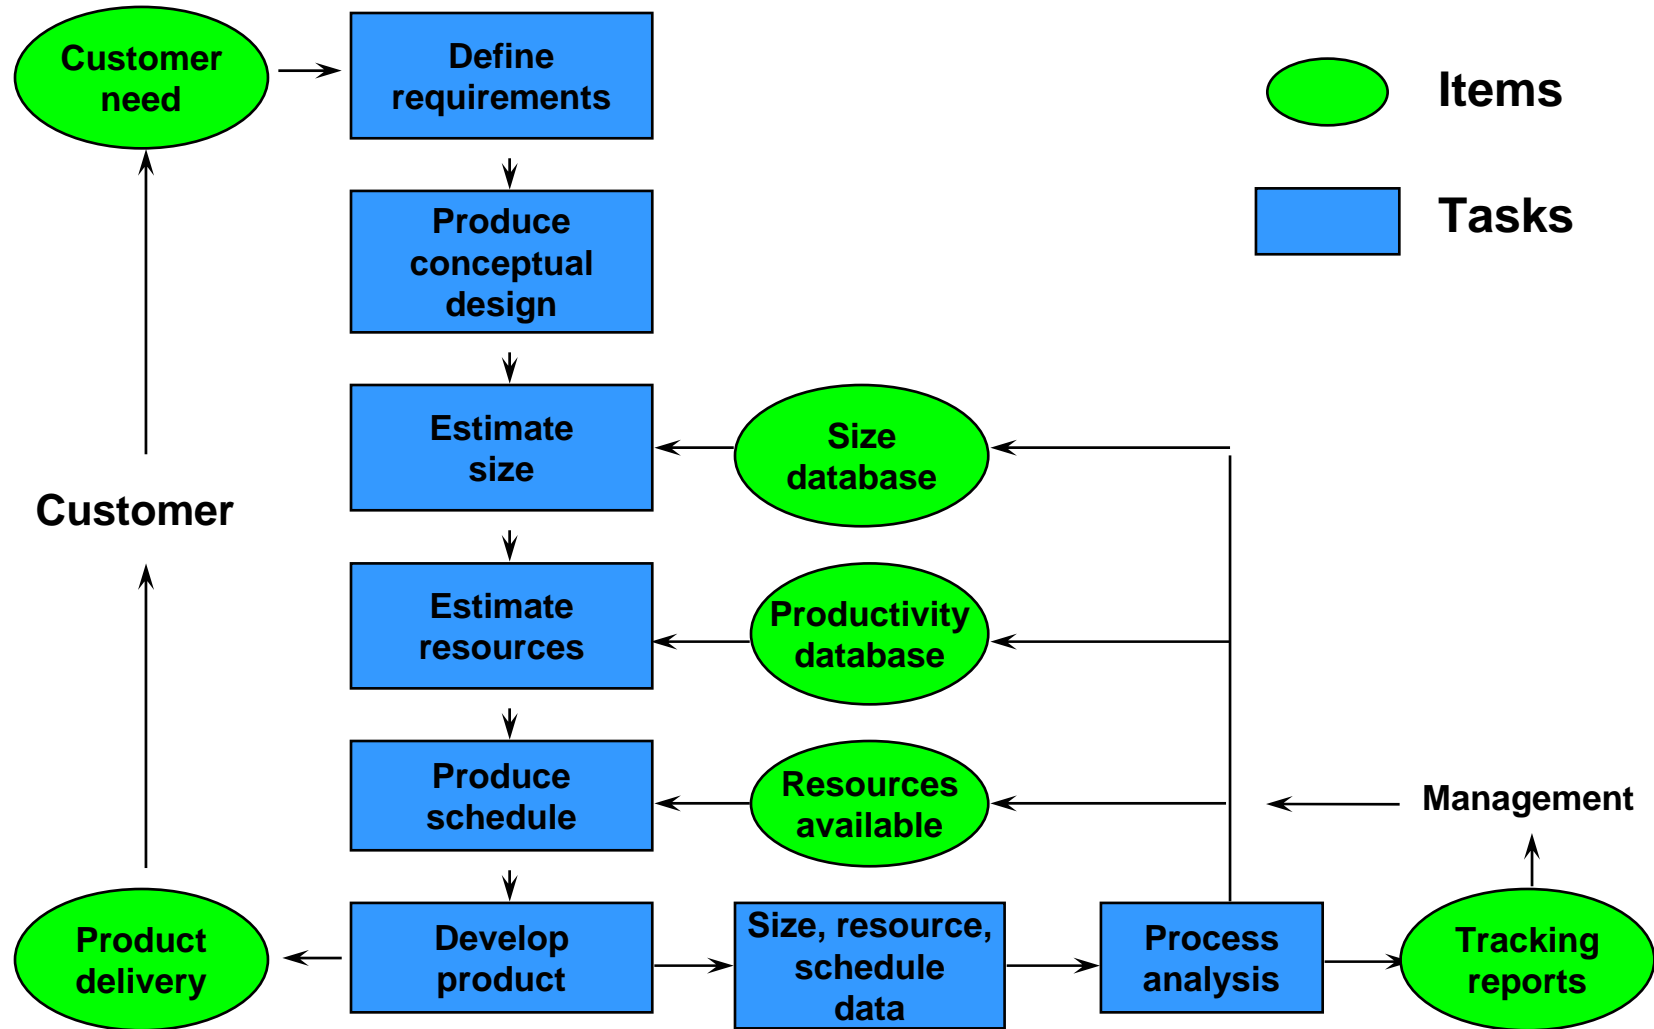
Customer need

Define requirements

Items

Tasks

Produce conceptual design

Estimate size

Size database

Customer

Estimate resources

Productivity database

Produce schedule

Resources available

Management

Product delivery

Develop product

Size, resource, schedule data

Process analysis

Tracking reports